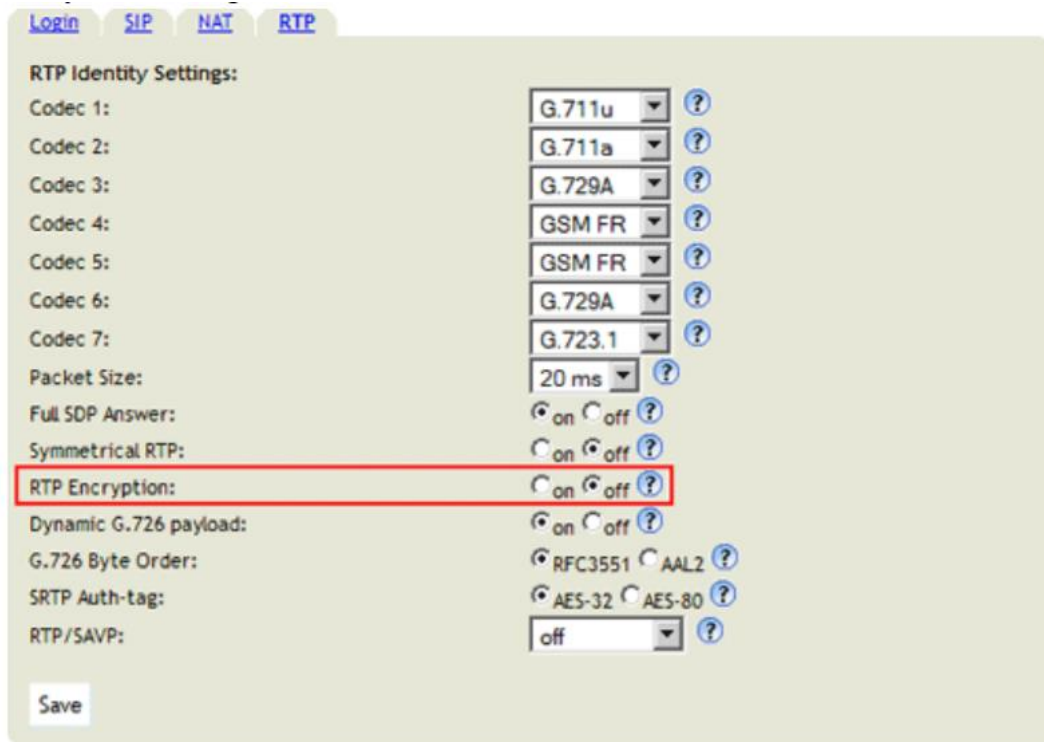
Login SIP NAT RTP

RTP Identity Settings:

| | |
|---|---|
| Codec 1: | G.711u ? |
| Codec 2: | G.711a ? |
| Codec 3: | G.729A ? |
| Codec 4: | GSM FR ? |
| Codec 5: | GSM FR ? |
| Codec 6: | G.729A ? |
| Codec 7: | G.723.1 ? |
| Packet Size: | 20 ms ? |
| Full SDP Answer: | on off ? |
| Symmetrical RTP: | on off ? |
| RTP Encryption: | on off ? |
| Dynamic G.726 payload: | on off ? |
| G.726 Byte Order: | RFC3551 AAL2 ? |
| SRTP Auth-tag: | AES-32 AES-80 ? |
| RTP/SAVP: | off ? |

Save